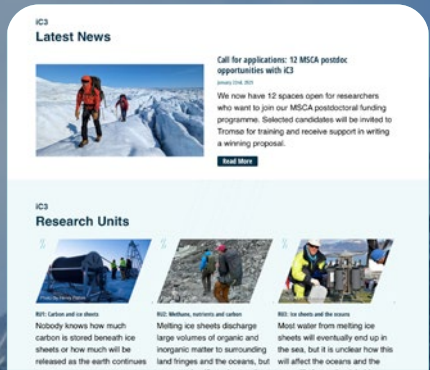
iC3
Latest News

Call for applications: 12 MSCA postdoc opportunities with iC3

January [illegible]

We now have 12 spaces open for researchers who want to join our MSCA postdoctoral funding programme. Selected candidates will be invited to Tromsø for training and receive support in writing a winning proposal.

Read More

iC3
Research Units

RU1: Carbon and ice sheets
Nobody knows how much carbon is stored beneath ice sheets or how much will be released as the earth continues

RU2: Methane, nutrients and carbon
Melting ice sheets discharge large volumes of organic and inorganic matter to surrounding land fringes and the oceans, but

RU3: Ice sheets and the oceans
Most water from melting ice sheets will eventually end up in the sea, but it is unclear how this will affect the oceans and the